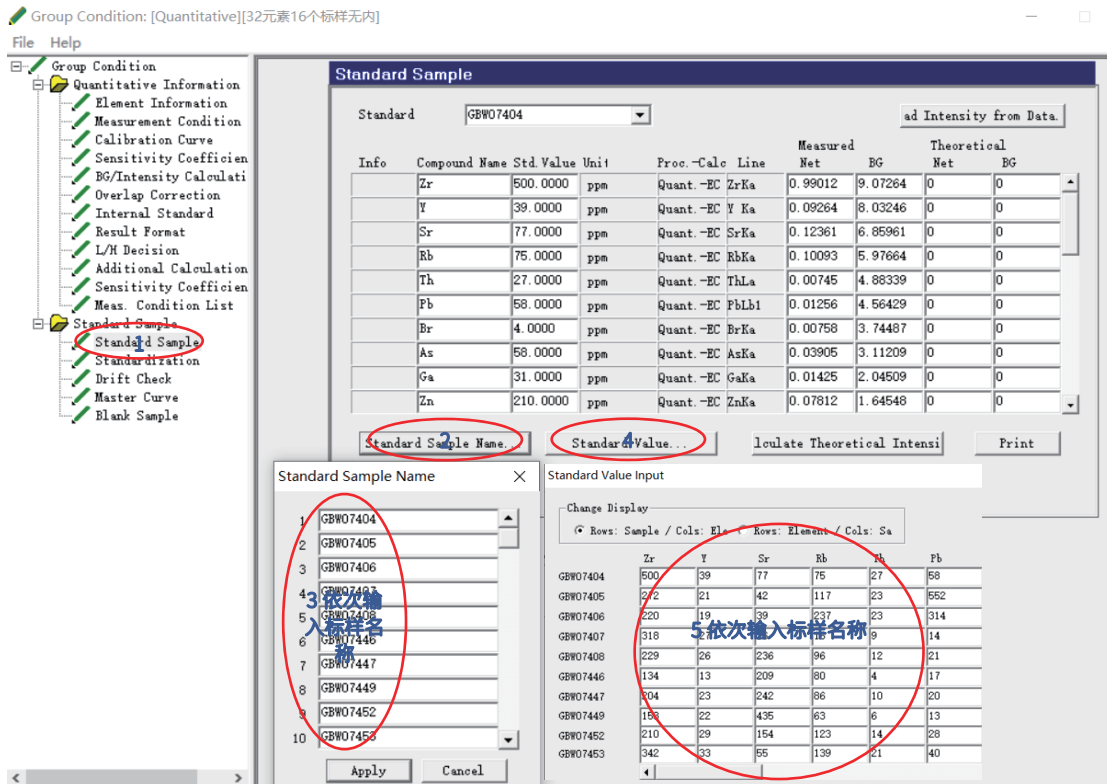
Group Condition: [Quantitative][32元素16个标样无内]

File Help

Group Condition
Quantitative Information
Element Information
Measurement Condition
Calibration Curve
Sensitivity Coefficien
BG/Intensity Calculati
Overlap Correction
Internal Standard
Result Format
L/H Decision
Additional Calculation
Sensitivity Coefficien
Meas. Condition List
Standard Sample
1 Standard Sample
Standardization
Drift Check
Master Curve
Blank Sample

Standard Sample

Standard GBW07404

ad Intensity from Data.

| Info | Compound Name | Std. Value | Unit | Proc.-Calc | Line | Measured Net | Measured BG | Theoretical Net | Theoretical BG |
|---|---|---|---|---|---|---|---|---|---|
| | Zr | 500.0000 | ppm | Quant.-EC | ZrKa | 0.99012 | 9.07264 | 0 | 0 |
| | Y | 39.0000 | ppm | Quant.-EC | Y Ka | 0.09264 | 8.03246 | 0 | 0 |
| | Sr | 77.0000 | ppm | Quant.-EC | SrKa | 0.12361 | 6.85961 | 0 | 0 |
| | Rb | 75.0000 | ppm | Quant.-EC | RbKa | 0.10093 | 5.97664 | 0 | 0 |
| | Th | 27.0000 | ppm | Quant.-EC | ThLa | 0.00745 | 4.88339 | 0 | 0 |
| | Pb | 58.0000 | ppm | Quant.-EC | PbLb1 | 0.01256 | 4.56429 | 0 | 0 |
| | Br | 4.0000 | ppm | Quant.-EC | BrKa | 0.00758 | 3.74487 | 0 | 0 |
| | As | 58.0000 | ppm | Quant.-EC | AsKa | 0.03905 | 3.11209 | 0 | 0 |
| | Ga | 31.0000 | ppm | Quant.-EC | GaKa | 0.01425 | 2.04509 | 0 | 0 |
| | Zn | 210.0000 | ppm | Quant.-EC | ZnKa | 0.07812 | 1.64548 | 0 | 0 |

Standard Sample Name... 2
Standard Value... 4
lculate Theoretical Intensi
Print

Standard Sample Name

1 GBW07404
2 GBW07405
3 GBW07406
4 GBW07407
5 GBW07408
6 GBW07446
7 GBW07447
8 GBW07449
9 GBW07452
10 GBW07453

3 依次输入标样名称

Apply
Cancel

Standard Value Input

Change Display
Rows: Sample / Cols: Ele
Rows: Element / Cols: Sa

| | Zr | Y | Sr | Rb | Th | Pb |
|---|---|---|---|---|---|---|
| GBW07404 | 500 | 39 | 77 | 75 | 27 | 58 |
| GBW07405 | 272 | 21 | 42 | 117 | 23 | 552 |
| GBW07406 | 220 | 19 | 39 | 237 | 23 | 314 |
| GBW07407 | 318 | 27 | 26 | 18 | 9 | 14 |
| GBW07408 | 229 | 26 | 236 | 96 | 12 | 21 |
| GBW07446 | 134 | 13 | 209 | 80 | 4 | 17 |
| GBW07447 | 204 | 23 | 242 | 86 | 10 | 20 |
| GBW07449 | 153 | 22 | 435 | 63 | 6 | 13 |
| GBW07452 | 210 | 29 | 154 | 123 | 14 | 28 |
| GBW07453 | 342 | 33 | 55 | 139 | 21 | 40 |

5 依次输入标样名称